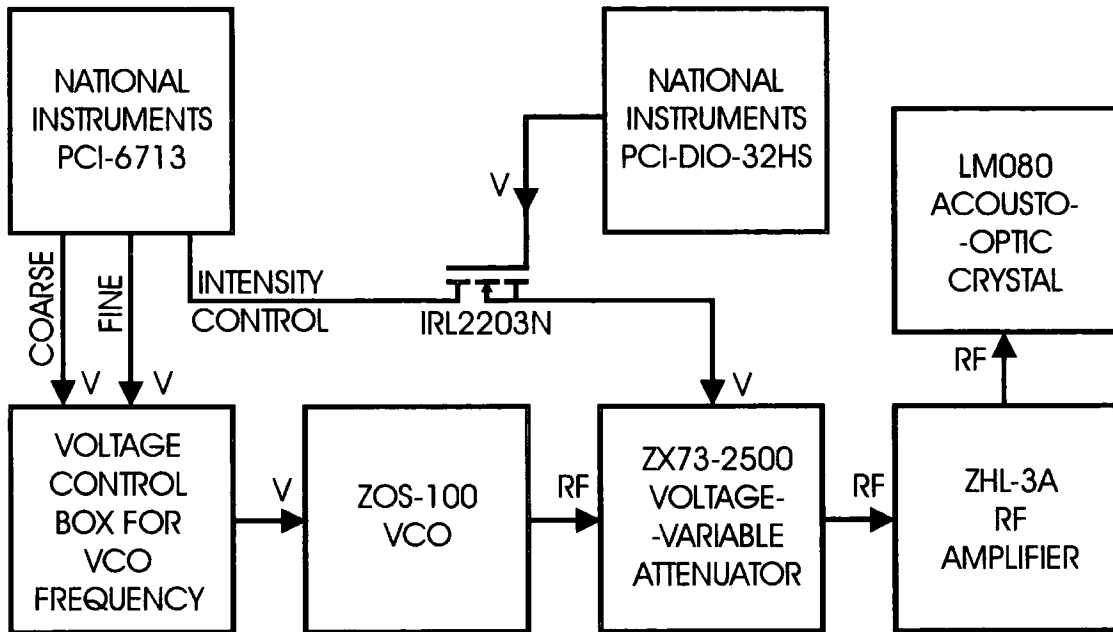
NATIONAL INSTRUMENTS PCI-6713

NATIONAL INSTRUMENTS PCI-DIO-32HS

LM080 ACOUSTO- -OPTIC CRYSTAL

V

COARSE

FINE

INTENSITY CONTROL

IRL2203N

V

V

V

RF

VOLTAGE CONTROL BOX FOR VCO FREQUENCY

V

ZOS-100 VCO

RF

ZX73-2500 VOLTAGE- -VARIABLE ATTENUATOR

RF

ZHL-3A RF AMPLIFIER